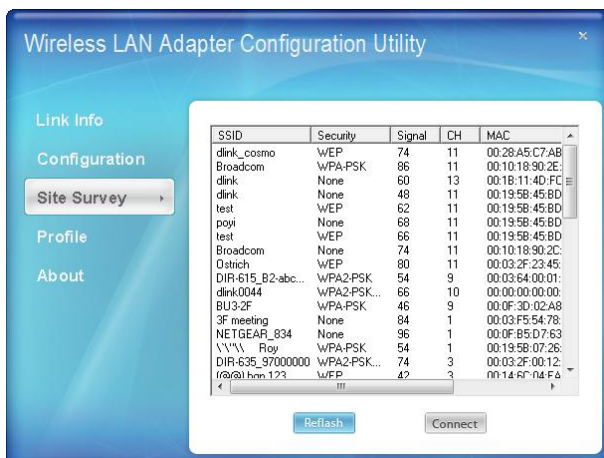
Wireless LAN Adapter Configuration Utility

×

Link Info

Configuration

Site Survey

Profile

About

| SSID | Security | Signal | CH | MAC |
|---|---|---|---|---|
| dlink_cosmo | WEP | 74 | 11 | 00:28:A5:C7:AB |
| Broadcom | WPA-PSK | 86 | 11 | 00:10:18:90:2E: |
| dlink | None | 60 | 13 | 00:1B:11:4D:FC |
| dlink | None | 48 | 11 | 00:19:5B:45:BD |
| test | WEP | 62 | 11 | 00:19:5B:45:BD |
| poyi | None | 68 | 11 | 00:19:5B:45:BD |
| test | WEP | 66 | 11 | 00:19:5B:45:BD |
| Broadcom | None | 74 | 11 | 00:10:18:90:2C: |
| Ostrich | WEP | 80 | 11 | 00:03:2F:23:45: |
| DIR-615_B2-abc... | WPA2-PSK | 54 | 9 | 00:03:64:00:01: |
| dlink0044 | WPA2-PSK... | 66 | 10 | 00:00:00:00:00: |
| BU3-2F | WPA-PSK | 46 | 9 | 00:0F:3D:02:A8 |
| 3F meeting | None | 84 | 1 | 00:03:F5:54:78: |
| NETGEAR_834 | None | 96 | 1 | 00:0F:B5:D7:63 |
| \\"\\ Roy | WPA-PSK | 54 | 1 | 00:19:5B:07:26: |
| DIR-635_97000000 | WPA2-PSK... | 74 | 3 | 00:03:2F:00:12: |
| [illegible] | WEP | 42 | 3 | 00:14:6C:04:FA |

Reflash

Connect